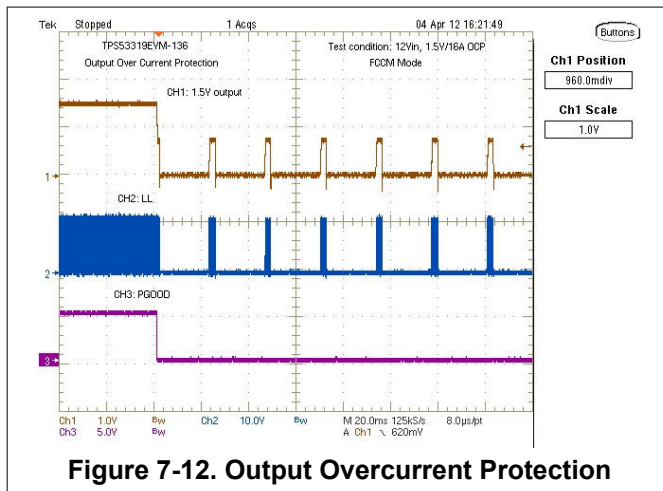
Tek Stopped 1 Acqs 04 Apr 12 16:21:49

Buttons

TPS53319EVM-136
Output Over Current Protection

Test condition: 12Vin, 1.5V/16A OCP
FCCM Mode

Ch1 Position
960.0mdiv

Ch1 Scale
1.0V

CH1: 1.5V output

1

CH2: LL

2

CH3: PGOOD

3

Ch1 1.0V Bw Ch2 10.0V Bw M 20.0ms 125kS/s 8.0µs/pt
Ch3 5.0V Bw A Ch1 \ 620mV

Figure 7-12. Output Overcurrent Protection